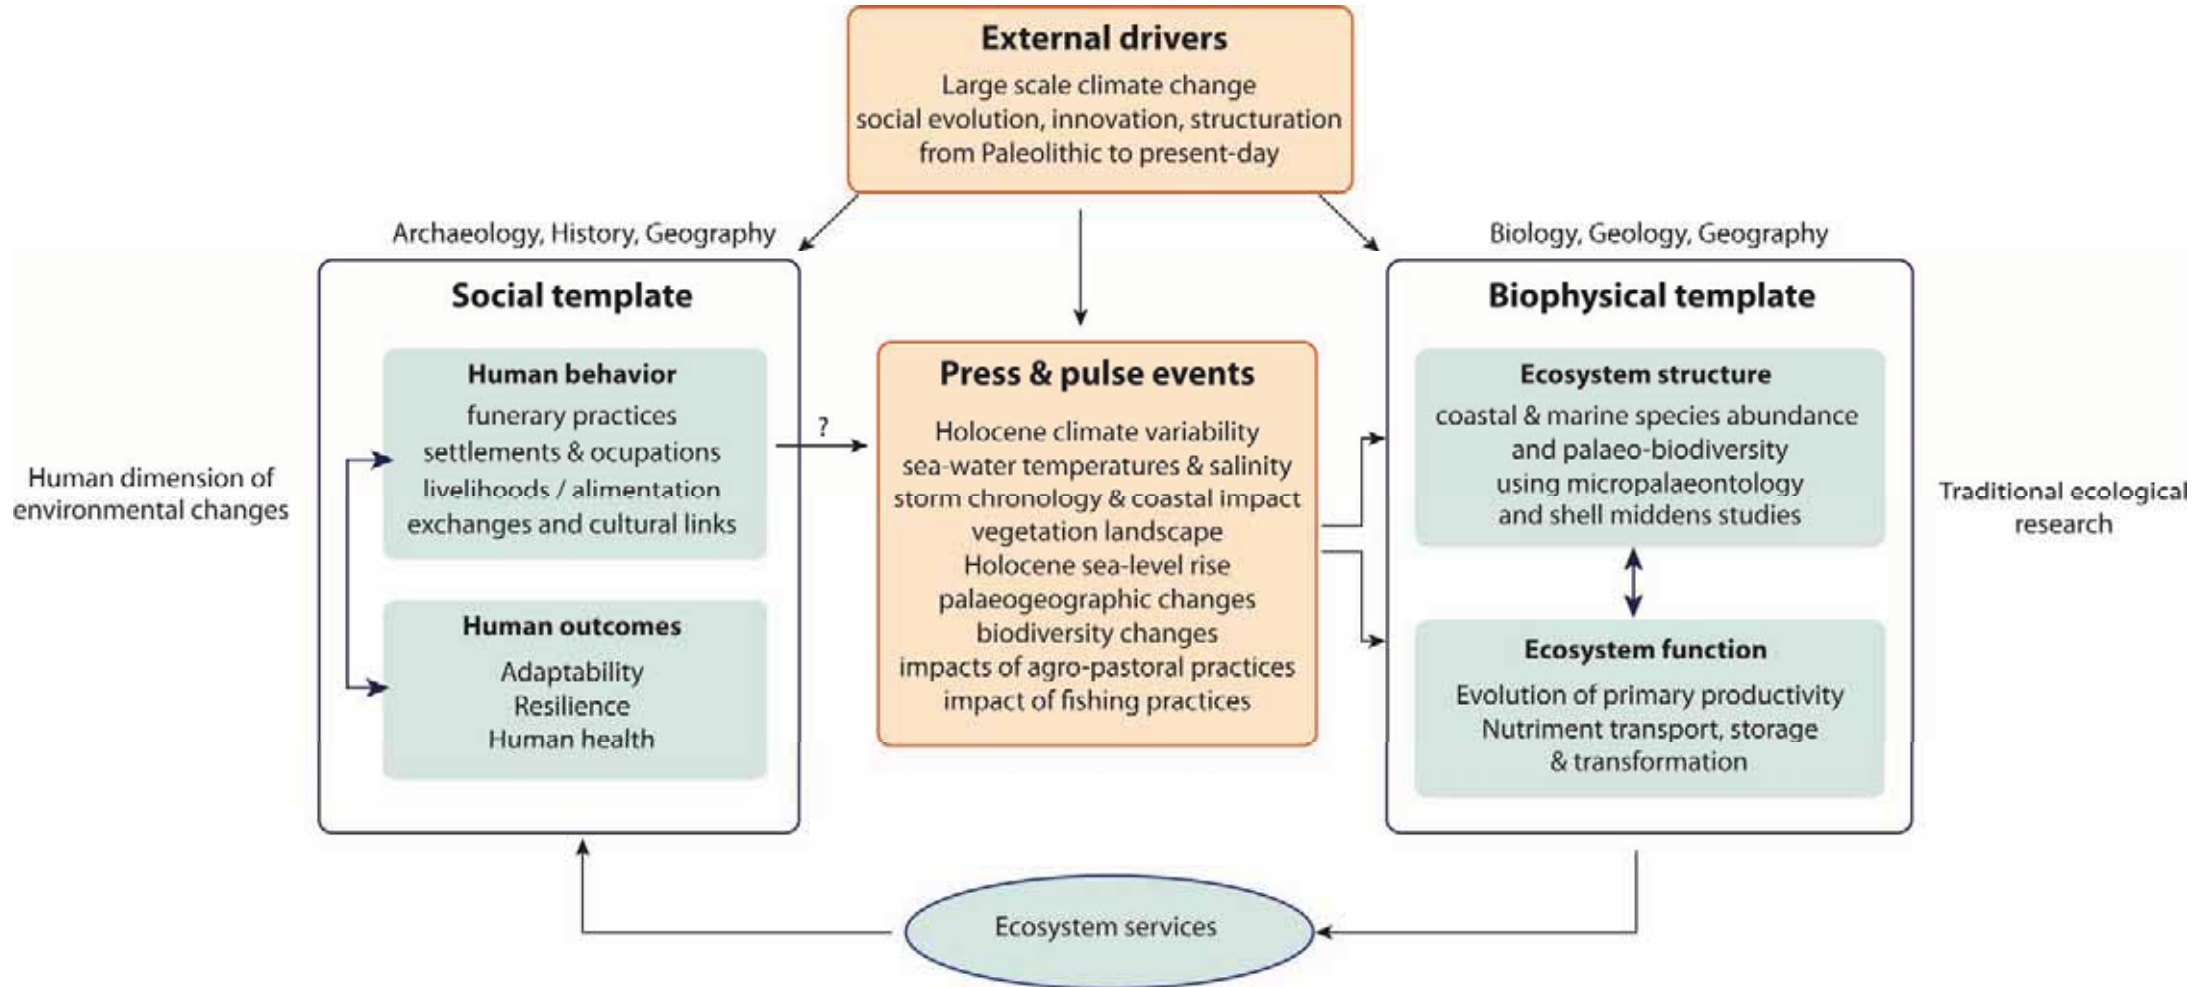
External drivers
Large scale climate change
social evolution, innovation, structuration
from Paleolithic to present-day

Archaeology, History, Geography

Biology, Geology, Geography

Social template

Human behavior
funerary practices
settlements & ocupations
livelihoods / alimentation
exchanges and cultural links

Human outcomes
Adaptability
Resilience
Human health

Human dimension of environmental changes

?

Press & pulse events
Holocene climate variability
sea-water temperatures & salinity
storm chronology & coastal impact
vegetation landscape
Holocene sea-level rise
palaeogeographic changes
biodiversity changes
impacts of agro-pastoral practices
impact of fishing practices

Biophysical template

Ecosystem structure
coastal & marine species abundance
and palaeo-biodiversity
using micropalaeontology
and shell middens studies

Ecosystem function
Evolution of primary productivity
Nutriment transport, storage
& transformation

Traditional ecological research

Ecosystem services